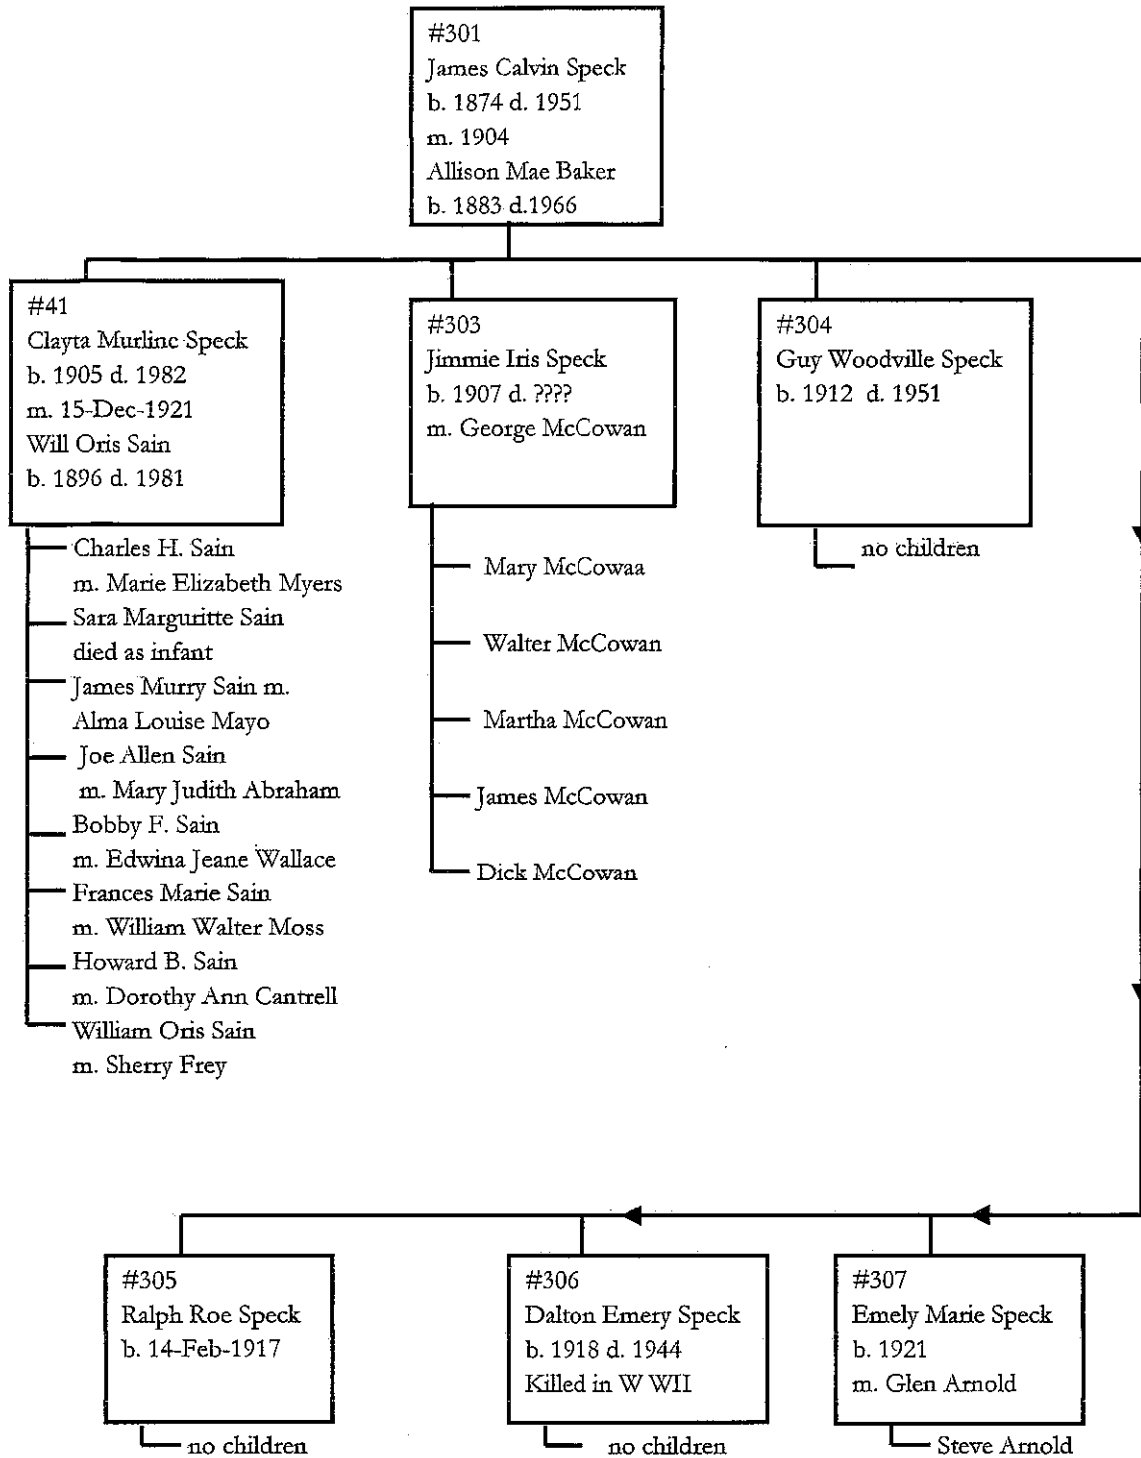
#301
James Calvin Speck
b. 1874 d. 1951
m. 1904
Allison Mae Baker
b. 1883 d.1966

#41
Clayta Murline Speck
b. 1905 d. 1982
m. 15-Dec-1921
Will Oris Sain
b. 1896 d. 1981

Charles H. Sain
m. Marie Elizabeth Myers
Sara Marguritte Sain
died as infant
James Murry Sain m.
Alma Louise Mayo
Joe Allen Sain
m. Mary Judith Abraham
Bobby F. Sain
m. Edwina Jeane Wallace
Frances Marie Sain
m. William Walter Moss
Howard B. Sain
m. Dorothy Ann Cantrell
William Oris Sain
m. Sherry Frey

#303
Jimmie Iris Speck
b. 1907 d. ????
m. George McCowan

Mary McCowaa
Walter McCowan
Martha McCowan
James McCowan
Dick McCowan

#304
Guy Woodville Speck
b. 1912 d. 1951

no children

#305
Ralph Roe Speck
b. 14-Feb-1917

no children

#306
Dalton Emery Speck
b. 1918 d. 1944
Killed in W WII

no children

#307
Emely Marie Speck
b. 1921
m. Glen Arnold

Steve Arnold